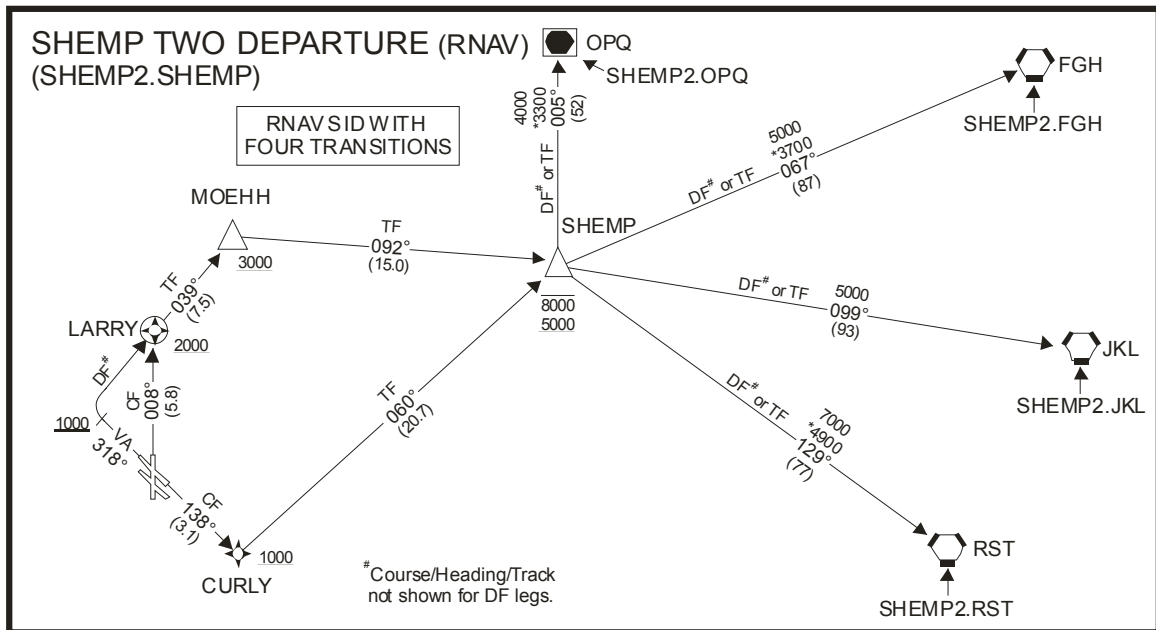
SHEMP TWO DEPARTURE (RNAV)
(SHEMP2.SHEMP)

RNAV SID WITH FOUR TRANSITIONS

OPQ
SHEMP2.OPQ
4000
*3300
005°
(52)
DF$^{\#}$ or TF

FGH
SHEMP2.FGH
5000
*3700
067°
(87)
DF$^{\#}$ or TF

MOEHH
3000
TF
092°
(15.0)

SHEMP
8000
5000

DF$^{\#}$ or TF
5000
099°
(93)
JKL
SHEMP2.JKL

TF
039°
(7.5)
LARRY
2000
DF$^{\#}$
CF
008°
(5.8)
1000
VA
318°

TF
060°
(20.7)

DF$^{\#}$ or TF
7000
*4900
129°
(77)
RST
SHEMP2.RST

CF
138°
(3.1)
1000
CURLY

$^{\#}$Course/Heading/Track not shown for DF legs.